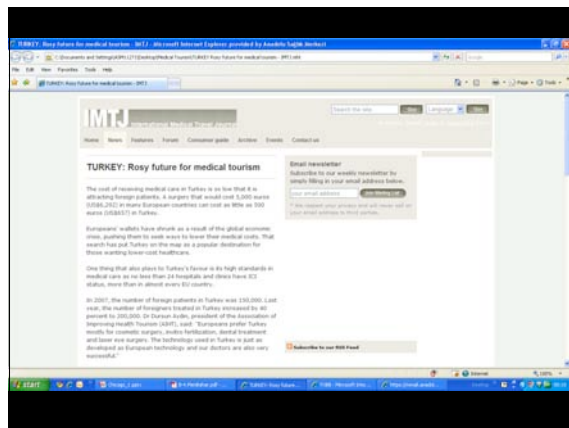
TURKEY: Rosy future for medical tourism - IMTJ - Microsoft Internet Explorer provided by Anadolu Sağlık Merkezi

File Edit View Favorites Tools Help

TURKEY: Rosy future for medical tourism - IMTJ

IMTJ International Medical Travel Journal

Search the site Go Language Go

Home News Features Forum Consumer guide Archive Events Contact us

TURKEY: Rosy future for medical tourism

The cost of receiving medical care in Turkey is so low that it is attracting foreign patients. A surgery that would cost 3,000 euros (US$4,292) in more European countries can cost as little as 500 euros (US$657) in Turkey.

Europeans' wallets have shrunk as a result of the global economic crisis, pushing them to seek ways to lower their medical costs. That search has put Turkey on the map as a popular destination for those wanting lower-cost healthcare.

One thing that also plays to Turkey's favour is its high standards in medical care as no less than 24 hospitals and clinics have JCI status, more than in almost every EU country.

In 2007, the number of foreign patients in Turkey was 150,000. Last year, the number of foreigners treated in Turkey increased by 40 percent to 200,000. Dr Dursun Aydin, president of the Association of Improving Health Tourism (ASHT), said: "Europeans prefer Turkey mostly for cosmetic surgery, invitro fertilization, dental treatment and laser eye surgery. The technology used in Turkey is just as developed as European technology and our doctors are also very successful."

Email newsletter
Subscribe to our weekly newsletter by simply filling in your email address below.
your email address Join Mailing List
We respect your privacy and will never sell on your email address to third parties.

Subscribe to our RSS Feed

Internet 100%

start